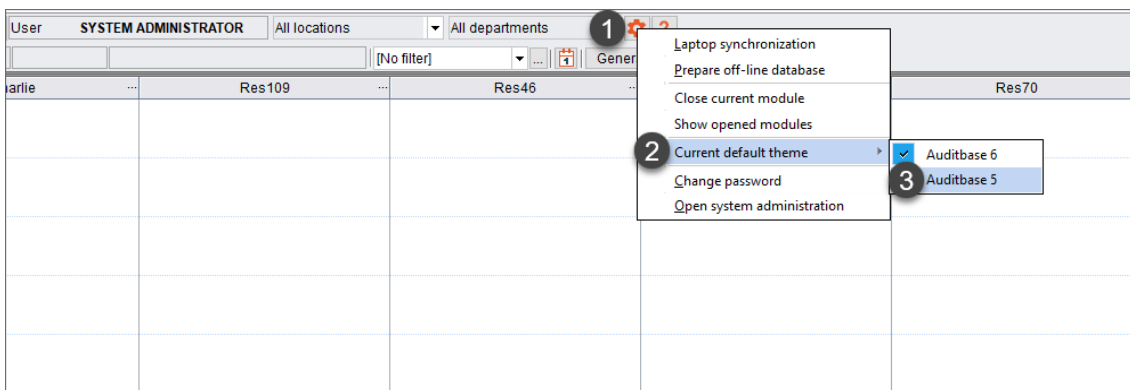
User SYSTEM ADMINISTRATOR All locations All departments 1 ?

[No filter] ... Gener

harlie ··· Res109 ··· Res46 ··· Res70

Laptop synchronization
Prepare off-line database
Close current module
Show opened modules
2 Current default theme
Change password
Open system administration

Auditbase 6
3 Auditbase 5